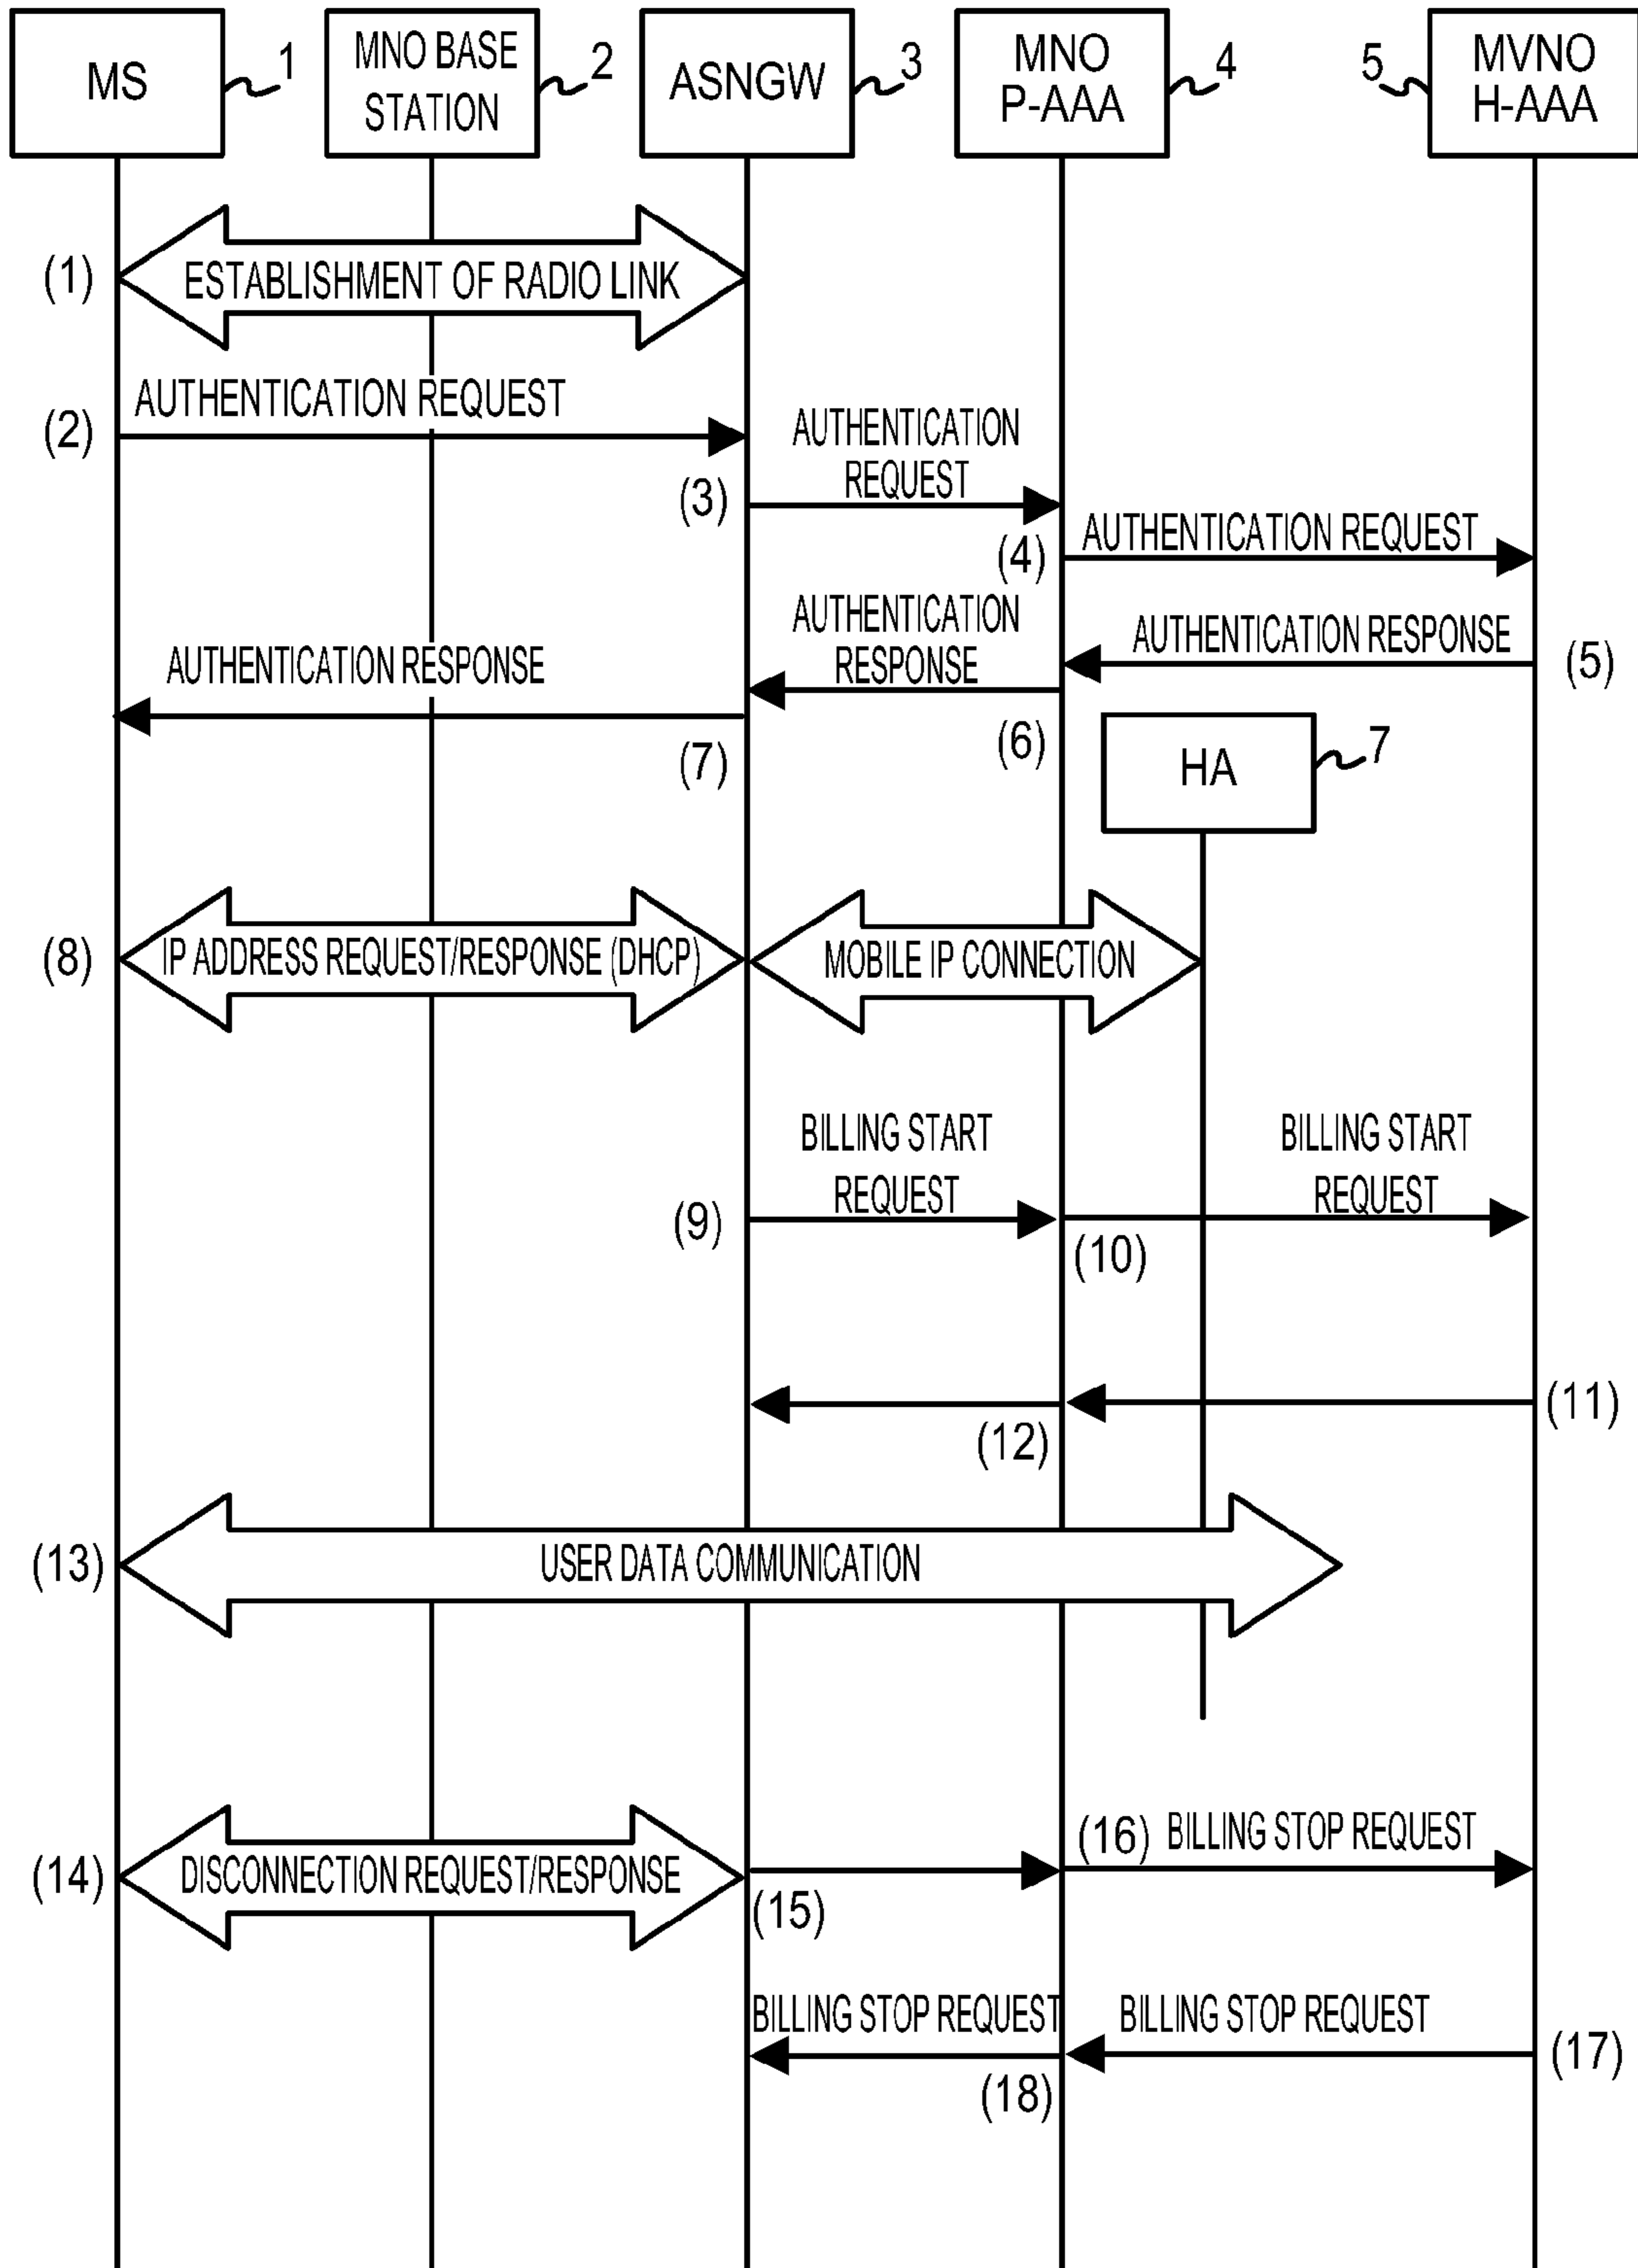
MS 1

MNO BASE STATION 2

ASNGW 3

MNO P-AAA 4

5 MVNO H-AAA

(1) ESTABLISHMENT OF RADIO LINK

AUTHENTICATION REQUEST

(2)

AUTHENTICATION REQUEST

(3)

AUTHENTICATION REQUEST

(4)

AUTHENTICATION RESPONSE

AUTHENTICATION RESPONSE

AUTHENTICATION RESPONSE

(5)

(6)

(7)

HA 7

(8) IP ADDRESS REQUEST/RESPONSE (DHCP)

MOBILE IP CONNECTION

BILLING START REQUEST

BILLING START REQUEST

(9)

(10)

(11)

(12)

(13) USER DATA COMMUNICATION

(16) BILLING STOP REQUEST

(14) DISCONNECTION REQUEST/RESPONSE

(15)

BILLING STOP REQUEST

BILLING STOP REQUEST

(17)

(18)